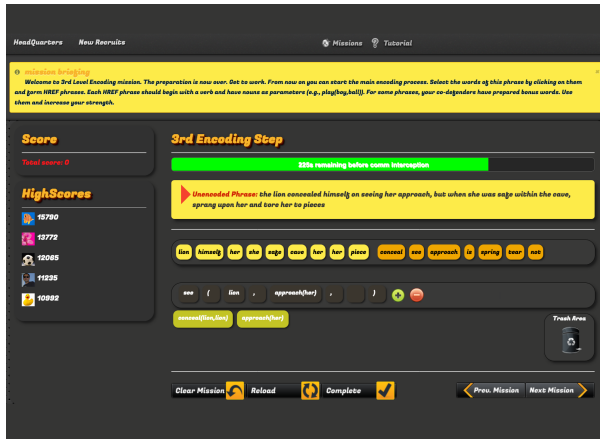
HeadQuarters New Recruits

Missions Tutorial

mission briefing
Welcome to 3rd Level Encoding mission. The preparation is now over. Get to work. From now on you can start the main encoding process. Select the words of this phrase by clicking on them and form HREF phrases. Each HREF phrase should begin with a verb and have nouns as parameters (e.g., play(boy,ball)). For some phrases, your co-defenders have prepared bonus words. Use them and increase your strength.

Score
Total score: 0

HighScores
15790
13772
12065
11235
10992

3rd Encoding Step

225s remaining before comm interception

Unencoded Phrase: the lion concealed himself on seeing her approach, but when she was safe within the cave, sprang upon her and tore her to pieces

lion himself her she safe cave her her piece conceal see approach is spring tear not

see ( lion , approach(her) , )

conceal(lion,lion) approach(her)

Trash Area

Clear Mission Reload Complete

Prev. Mission Next Mission